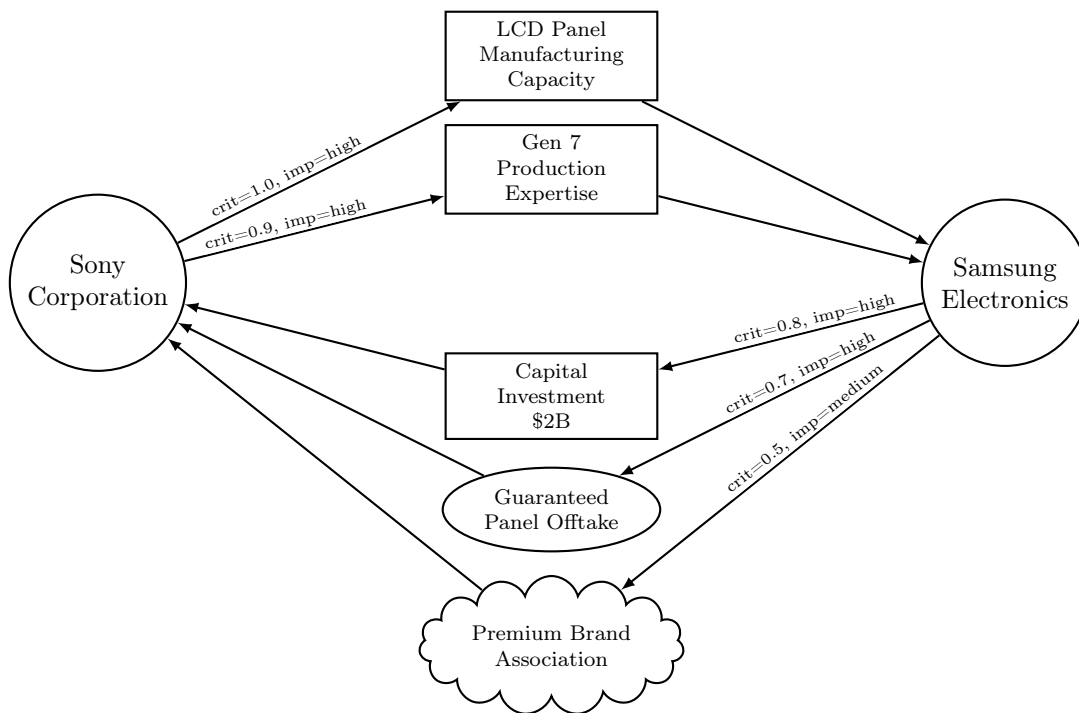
LCD Panel Manufacturing Capacity

Gen 7 Production Expertise

crit=1.0, imp=high

crit=0.9, imp=high

Sony Corporation

Samsung Electronics

crit=0.8, imp=high

Capital Investment \$2B

crit=0.7, imp=high

crit=0.5, imp=medium

Guaranteed Panel Offtake

Premium Brand Association